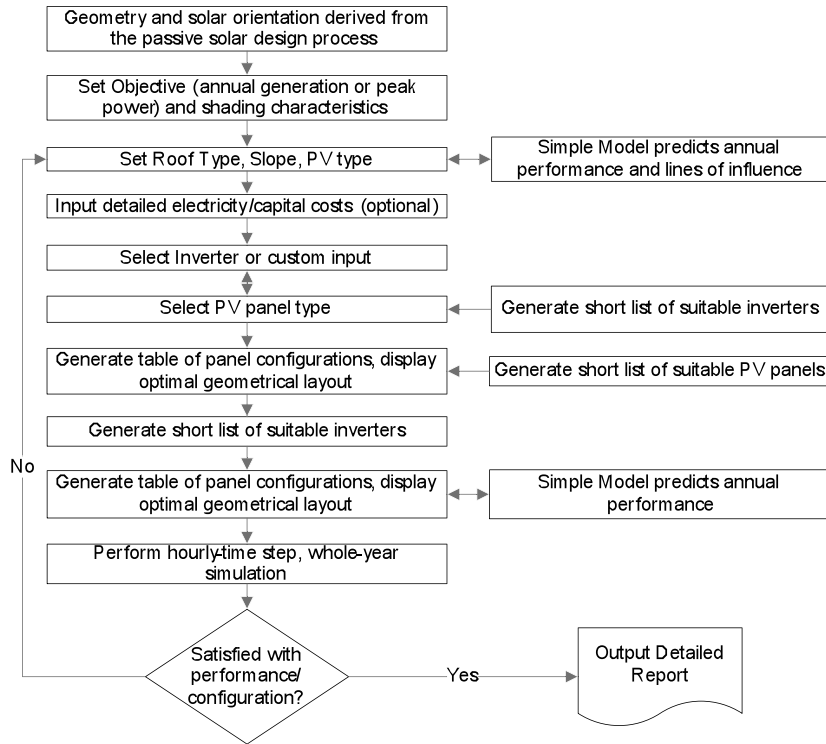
Geometry and solar orientation derived from the passive solar design process

Set Objective (annual generation or peak power) and shading characteristics

Set Roof Type, Slope, PV type

Simple Model predicts annual performance and lines of influence

Input detailed electricity/capital costs (optional)

Select Inverter or custom input

Select PV panel type

Generate short list of suitable inverters

Generate table of panel configurations, display optimal geometrical layout

Generate short list of suitable PV panels

Generate short list of suitable inverters

No

Generate table of panel configurations, display optimal geometrical layout

Simple Model predicts annual performance

Perform hourly-time step, whole-year simulation

Satisfied with performance/ configuration?

Yes

Output Detailed Report